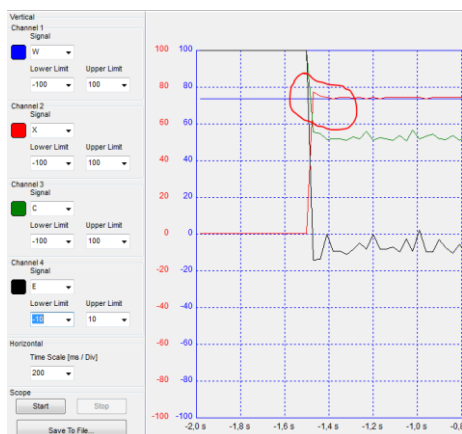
Vertical
Channel 1
Signal
W
Lower Limit Upper Limit
-100 100

Channel 2
Signal
X
Lower Limit Upper Limit
-100 100

Channel 3
Signal
C
Lower Limit Upper Limit
-100 100

Channel 4
Signal
E
Lower Limit Upper Limit
-10 10

Horizontal
Time Scale [ms / Div]
200

Scope
Start Stop
Save To File...

100 100
80 80
60 60
40 40
20 20
0 0
-20 -20
-40 -40
-60 -60
-80 -80
-100 -100

-2,0 s -1,8 s -1,6 s -1,4 s -1,2 s -1,0 s